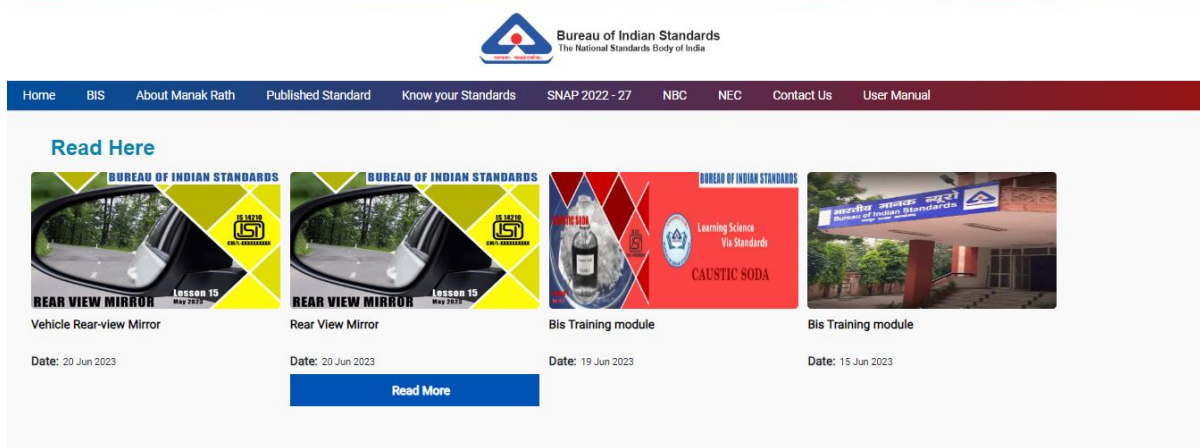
Bureau of Indian Standards
The National Standards Body of India

Home BIS About Manak Rath Published Standard Know your Standards SNAP 2022 - 27 NBC NEC Contact Us User Manual

Read Here

BUREAU OF INDIAN STANDARDS
IS 14210
ISI
CM/L-XXXXXXXXX
REAR VIEW MIRROR
Lesson 15
May 2023
Vehicle Rear-view Mirror
Date: 20 Jun 2023

BUREAU OF INDIAN STANDARDS
IS 14210
ISI
CM/L-XXXXXXXXX
REAR VIEW MIRROR
Lesson 15
May 2023
Rear View Mirror
Date: 20 Jun 2023

BUREAU OF INDIAN STANDARDS
CAUSTIC SODA
Learning Science Via Standards
CAUSTIC SODA
Bis Training module
Date: 19 Jun 2023

भारतीय मानक ब्यूरो
Bureau of Indian Standards
Bis Training module
Date: 15 Jun 2023

Read More